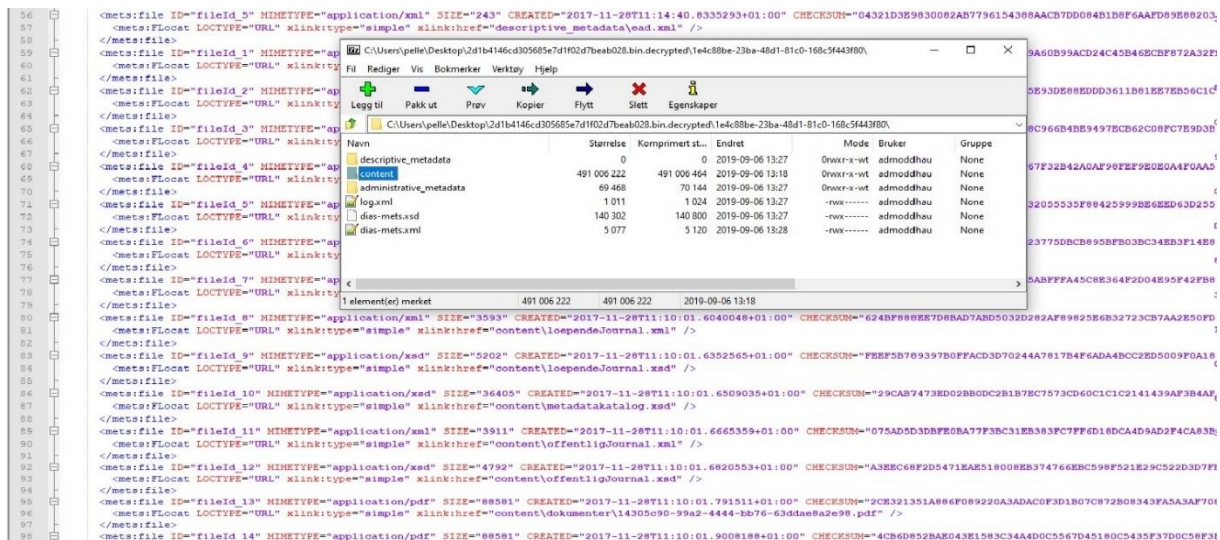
56 <mets:file ID="fileId_5" MIMETYPE="application/xml" SIZE="243" CREATED="2017-11-28T11:14:40.8335293+01:00" CHECKSUM="04321D3E9830082AB7796154388AACB7DD084B1B8F6AAFD89E8820
57 <mets:FLocat LOCTYPE="URL" xlink:type="simple" xlink:href="descriptive_metadata\ead.xml" />
58 </mets:file>
59 <mets:file ID="fileId_1" MIMETYPE="ap
60 <mets:FLocat LOCTYPE="URL" xlink:ty
61 </mets:file>
62 <mets:file ID="fileId_2" MIMETYPE="ap
63 <mets:FLocat LOCTYPE="URL" xlink:ty
64 </mets:file>
65 <mets:file ID="fileId_3" MIMETYPE="ap
66 <mets:FLocat LOCTYPE="URL" xlink:ty
67 </mets:file>
68 <mets:file ID="fileId_4" MIMETYPE="ap
69 <mets:FLocat LOCTYPE="URL" xlink:ty
70 </mets:file>
71 <mets:file ID="fileId_5" MIMETYPE="ap
72 <mets:FLocat LOCTYPE="URL" xlink:ty
73 </mets:file>
74 <mets:file ID="fileId_6" MIMETYPE="ap
75 <mets:FLocat LOCTYPE="URL" xlink:ty
76 </mets:file>
77 <mets:file ID="fileId_7" MIMETYPE="ap
78 <mets:FLocat LOCTYPE="URL" xlink:ty
79 </mets:file>

C:\Users\pelle\Desktop\2d1b4146cd305685e7d1f02d7beab028.bin.decrypted\1e4c88be-23ba-48d1-81c0-168c5f443f80\
Fil Rediger Vis Bokmerker Verktøy Hjelp
Legg til Pakk ut Prøv Kopier Flytt Slett Egenskaper
C:\Users\pelle\Desktop\2d1b4146cd305685e7d1f02d7beab028.bin.decrypted\1e4c88be-23ba-48d1-81c0-168c5f443f80\

| Navn | Størrelse | Komprimert st... | Endret | Mode | Bruker | Gruppe |
|---|---|---|---|---|---|---|
| descriptive_metadata | 0 | 0 | 2019-09-06 13:27 | 0rwxr-x-wt | admoddhau | None |
| content | 491 006 222 | 491 006 464 | 2019-09-06 13:18 | 0rwxr-x-wt | admoddhau | None |
| administrative_metadata | 69 468 | 70 144 | 2019-09-06 13:27 | 0rwxr-x-wt | admoddhau | None |
| log.xml | 1 011 | 1 024 | 2019-09-06 13:27 | -rwx------ | admoddhau | None |
| dias-mets.xsd | 140 302 | 140 800 | 2019-09-06 13:27 | -rwx------ | admoddhau | None |
| dias-mets.xml | 5 077 | 5 120 | 2019-09-06 13:28 | -rwx------ | admoddhau | None |

1 element(er) merket 491 006 222 491 006 222 2019-09-06 13:18

9A60B99ACD24C45B46ECBF872A32F
5E93DE88EDDD3611B81EE7EB56C1C
8C966B4BE9497ECB62C08FC7E9D3E
67F32B42A0AF98FEF9E0E0A4F0AA5
32055535F08425999BE6EED63D255
23775DBCB895BFB03BC34EB3F14E8
5ABFFFA45C8E364F2D04E95F42FB8

80 <mets:file ID="fileId_8" MIMETYPE="application/xml" SIZE="3593" CREATED="2017-11-28T11:10:01.6040048+01:00" CHECKSUM="624BF888EE7D8BAD7ABD5032D282AF89825E6B32723CB7AA2E50FD
81 <mets:FLocat LOCTYPE="URL" xlink:type="simple" xlink:href="content\loependeJournal.xml" />
82 </mets:file>
83 <mets:file ID="fileId_9" MIMETYPE="application/xsd" SIZE="5202" CREATED="2017-11-28T11:10:01.6352565+01:00" CHECKSUM="FEEF5B789397B0FFACD3D70244A7817B4F6ADA4BCC2ED5009F0A18
84 <mets:FLocat LOCTYPE="URL" xlink:type="simple" xlink:href="content\loependeJournal.xsd" />
85 </mets:file>
86 <mets:file ID="fileId_10" MIMETYPE="application/xsd" SIZE="36405" CREATED="2017-11-28T11:10:01.6509035+01:00" CHECKSUM="29CAB7473ED02BB0DC2B1B7EC7573CD60C1C1C2141439AF3B4AF
87 <mets:FLocat LOCTYPE="URL" xlink:type="simple" xlink:href="content\metadatakatalog.xsd" />
88 </mets:file>
89 <mets:file ID="fileId_11" MIMETYPE="application/xml" SIZE="3911" CREATED="2017-11-28T11:10:01.6665359+01:00" CHECKSUM="075AD5D3DBFE0BA77F3BC31EB383FC7FF6D18DCA4D9AD2F4CA83
90 <mets:FLocat LOCTYPE="URL" xlink:type="simple" xlink:href="content\offentligJournal.xml" />
91 </mets:file>
92 <mets:file ID="fileId_12" MIMETYPE="application/xsd" SIZE="4792" CREATED="2017-11-28T11:10:01.6820553+01:00" CHECKSUM="A3EEC68F2D5471EAE518008EB374766EBC598F521E29C522D3D7F
93 <mets:FLocat LOCTYPE="URL" xlink:type="simple" xlink:href="content\offentligJournal.xsd" />
94 </mets:file>
95 <mets:file ID="fileId_13" MIMETYPE="application/pdf" SIZE="88581" CREATED="2017-11-28T11:10:01.791511+01:00" CHECKSUM="2CE321351A886F089220A3ADAC0F3D1B07C872B08343FA5A3AF70
96 <mets:FLocat LOCTYPE="URL" xlink:type="simple" xlink:href="content\dokumenter\14305c90-99a2-4444-bb76-63ddae8a2e98.pdf" />
97 </mets:file>
98 <mets:file ID="fileId_14" MIMETYPE="application/pdf" SIZE="88581" CREATED="2017-11-28T11:10:01.9008188+01:00" CHECKSUM="4CB6D852BAE043E1583C34A4D0C5567D45180C5435F37D0C58F3